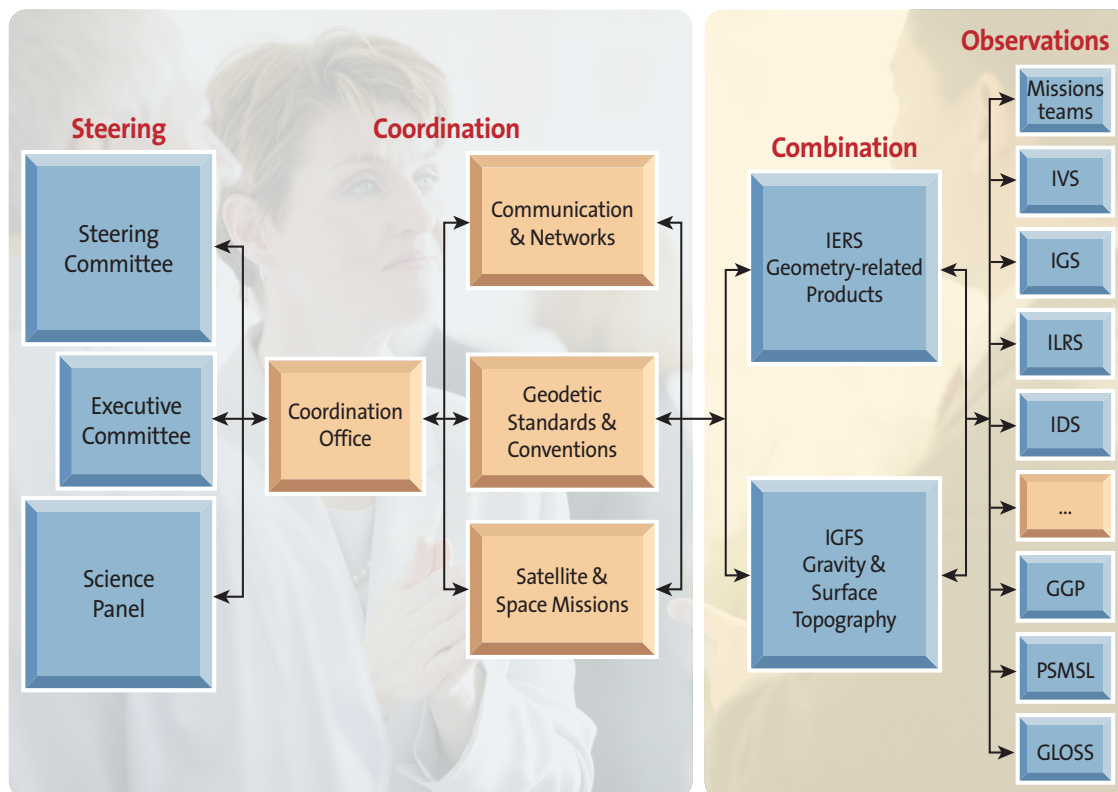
Steering

Coordination

Combination

Observations

Steering Committee

Executive Committee

Science Panel

Coordination Office

Communication & Networks

Geodetic Standards & Conventions

Satellite & Space Missions

IERS Geometry-related Products

IGFS Gravity & Surface Topography

Missions teams

IVS

IGS

ILRS

IDS

...

GGP

PSMSL

GLOSS